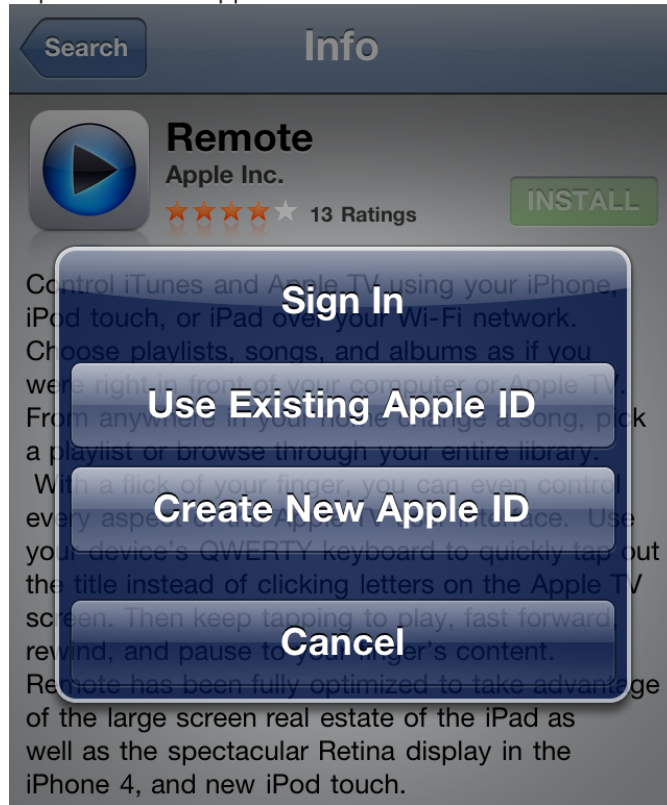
Search

Info

Remote
Apple Inc.
13 Ratings

INSTALL

Sign In

Use Existing Apple ID

Create New Apple ID

Cancel

Co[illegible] iTunes and Apple TV using your iPhone, iPod touch, or iPad over your Wi-Fi network. Choose playlists, songs, and albums as if you were right in front of your computer or Apple TV. From anywhere in your home change a song, pick a playlist or browse through your entire library. With a flick of your finger, you can even control every aspect of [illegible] interface. Use your device's QWERTY keyboard to quickly tap out the title instead of clicking letters on the Apple TV screen. Then keep tapping to play, fast forward, rewind, and pause to your finger's content. Remote has been fully optimized to take advantage of the large screen real estate of the iPad as well as the spectacular Retina display in the iPhone 4, and new iPod touch.